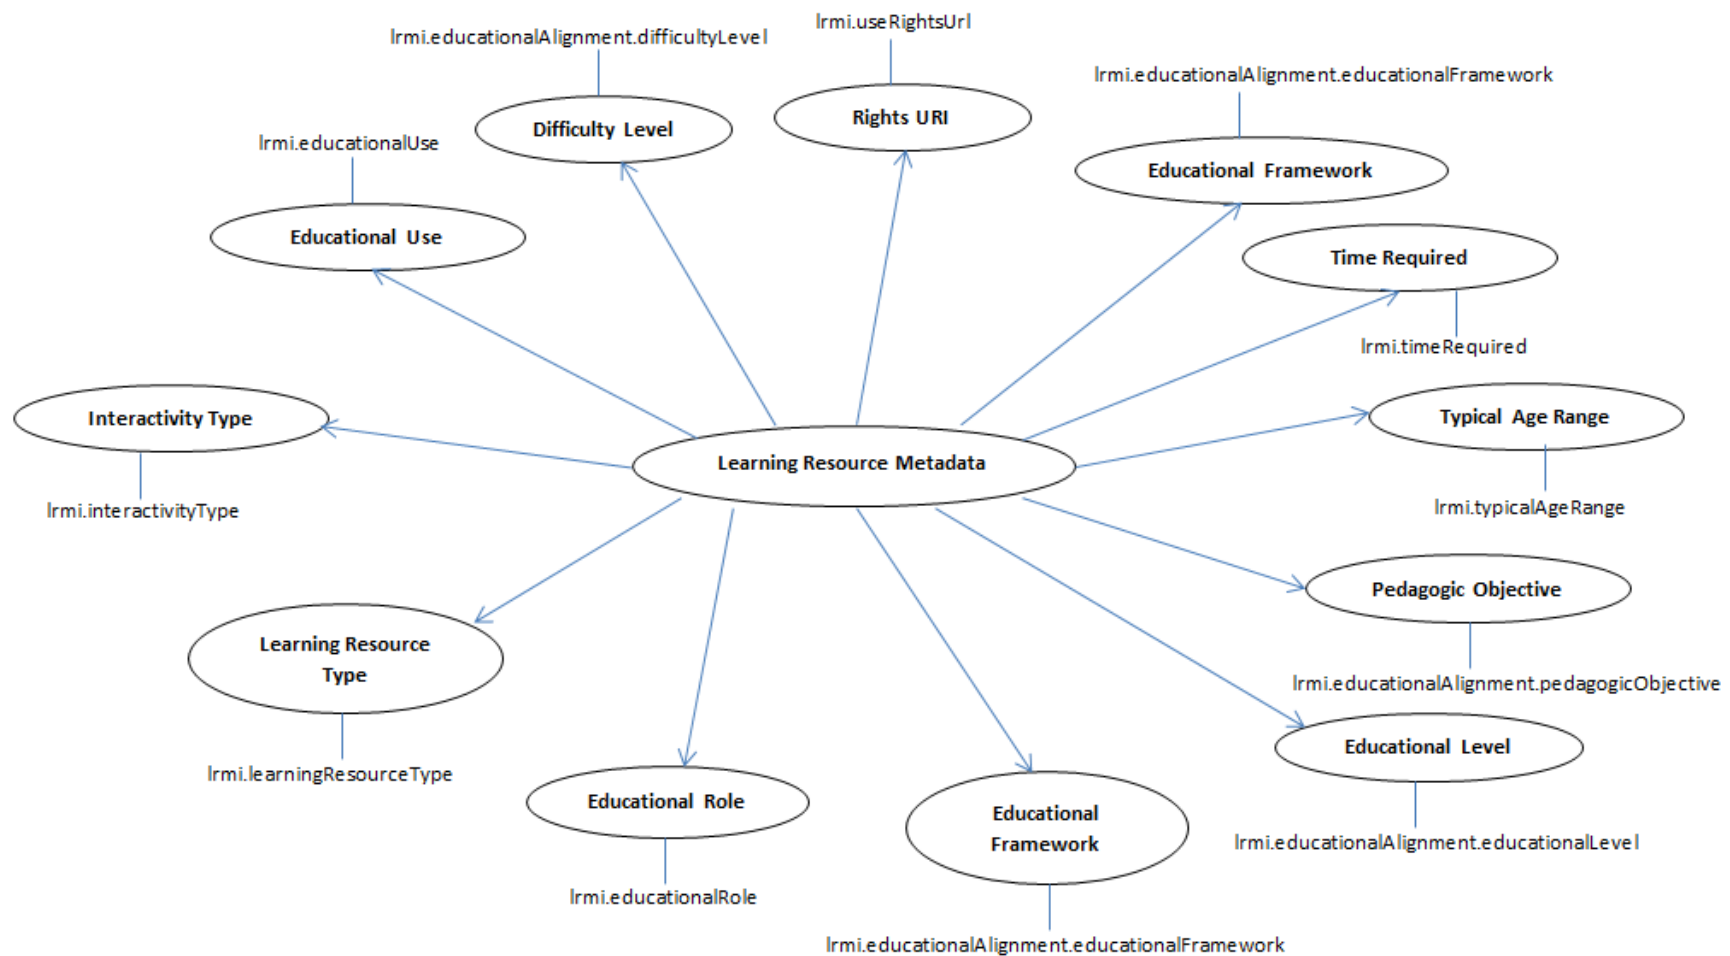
lrmi.useRightsUrl

lrmi.educationalAlignment.difficultyLevel

lrmi.educationalAlignment.educationalFramework

Rights URI

Difficulty Level

Educational Framework

lrmi.educationalUse

Educational Use

Time Required

lrmi.timeRequired

Interactivity Type

Typical Age Range

Learning Resource Metadata

lrmi.interactivityType

lrmi.typicalAgeRange

Pedagogic Objective

Learning Resource Type

lrmi.educationalAlignment.pedagogicObjective

Educational Level

lrmi.learningResourceType

Educational Role

Educational Framework

lrmi.educationalAlignment.educationalLevel

lrmi.educationalRole

lrmi.educationalAlignment.educationalFramework